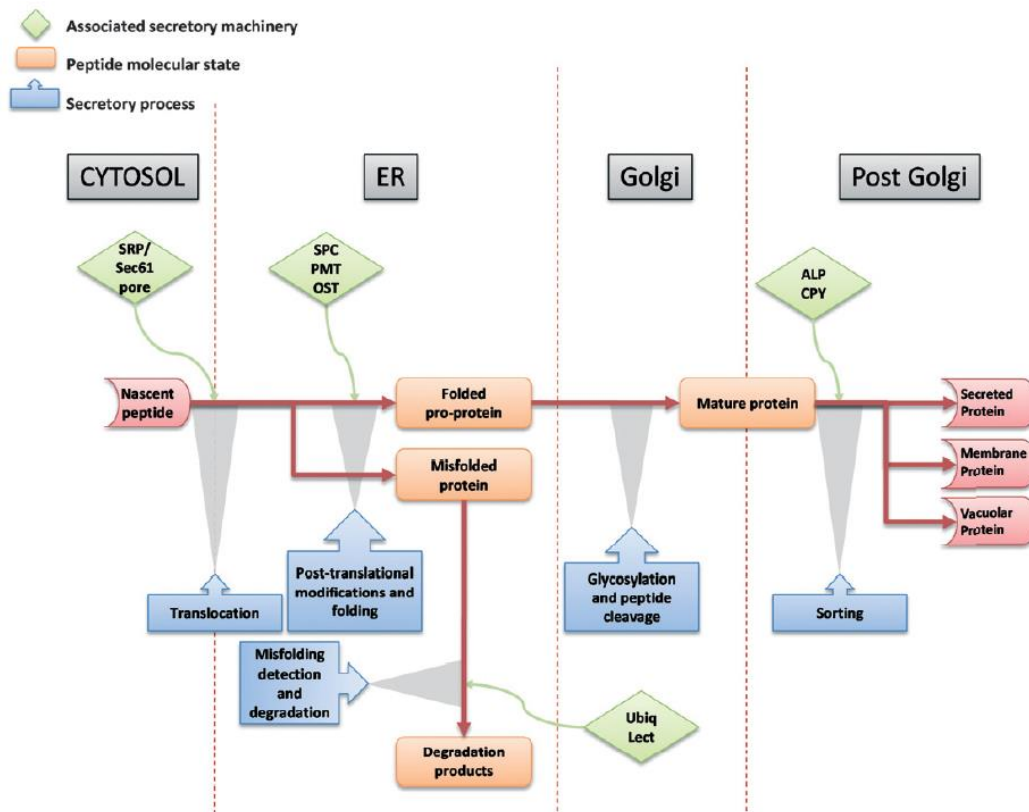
Associated secretory machinery

Peptide molecular state

Secretory process

CYTOSOL

ER

Golgi

Post Golgi

SRP/ Sec61 pore

SPC PMT OST

ALP CPY

Nascent peptide

Folded pro-protein

Mature protein

Secreted Protein

Misfolded protein

Membrane Protein

Vacuolar Protein

Post-translational modifications and folding

Glycosylation and peptide cleavage

Translocation

Sorting

Misfolding detection and degradation

Ubiq Lect

Degradation products